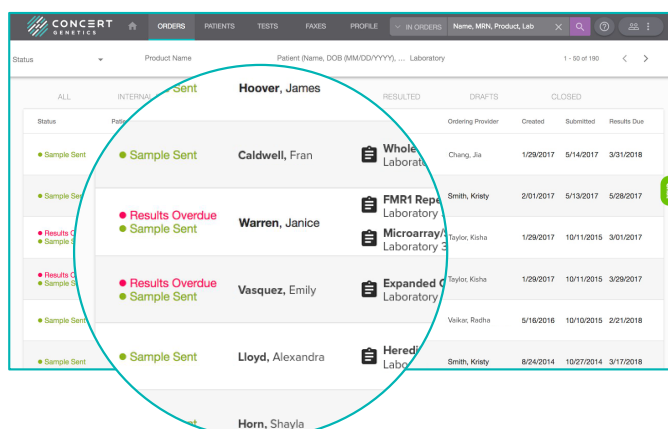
CONCERT GENETICS

ORDERS PATIENTS TESTS FAXES PROFILE

IN ORDERS Name, MRN, Product, Lab

Status Product Name Patient (Name, DOB (MM/DD/YYYY), ... Laboratory 1 - 50 of 190

ALL INTERNAL Sent RESULTED DRAFTS CLOSED

Hoover, James

| Status | Patient | | Ordering Provider | Created | Submitted | Results Due |
|---|---|---|---|---|---|---|
| Sample Sent | Caldwell, Fran | Whole Laborato | Chang, Jia | 1/29/2017 | 5/14/2017 | 3/31/2018 |
| Sample Sent | | | Smith, Kristy | 2/01/2017 | 5/13/2017 | 5/28/2017 |
| Results Overdue Sample Sent | Warren, Janice | FMR1 Repe Laboratory Microarray/ Laboratory 3 | Taylor, Kisha | 1/29/2017 | 10/11/2015 | 3/01/2017 |
| Results Overdue Sample Sent | Vasquez, Emily | Expanded C Laboratory | Taylor, Kisha | 1/29/2017 | 10/11/2015 | 3/29/2017 |
| Sample Sent | | | Valkar, Radha | 5/16/2016 | 10/10/2015 | 2/21/2018 |
| Sample Sent | Lloyd, Alexandra | Heredi Labo | Smith, Kristy | 8/24/2014 | 10/27/2014 | 3/17/2018 |

Horn, Shayla